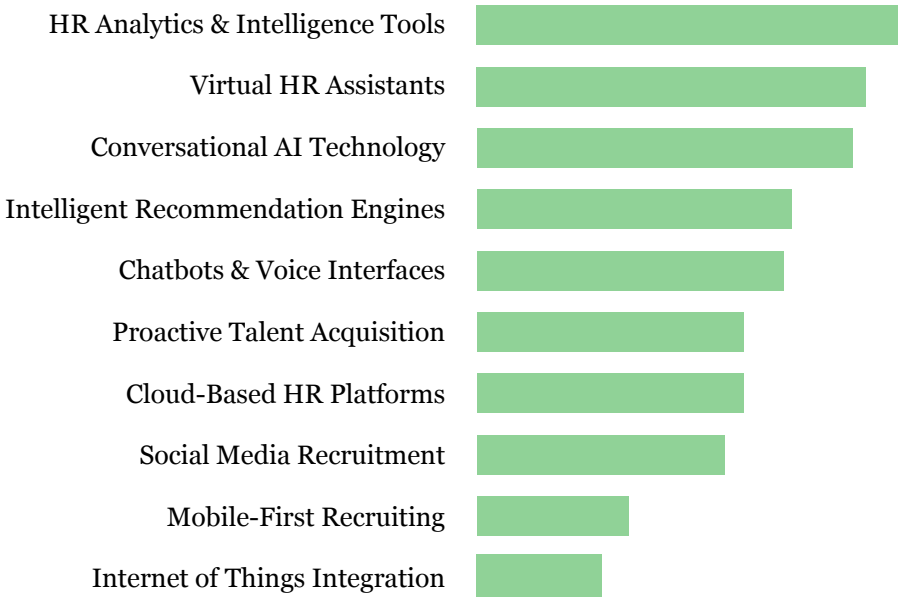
HR Analytics & Intelligence Tools
Virtual HR Assistants
Conversational AI Technology
Intelligent Recommendation Engines
Chatbots & Voice Interfaces
Proactive Talent Acquisition
Cloud-Based HR Platforms
Social Media Recruitment
Mobile-First Recruiting
Internet of Things Integration